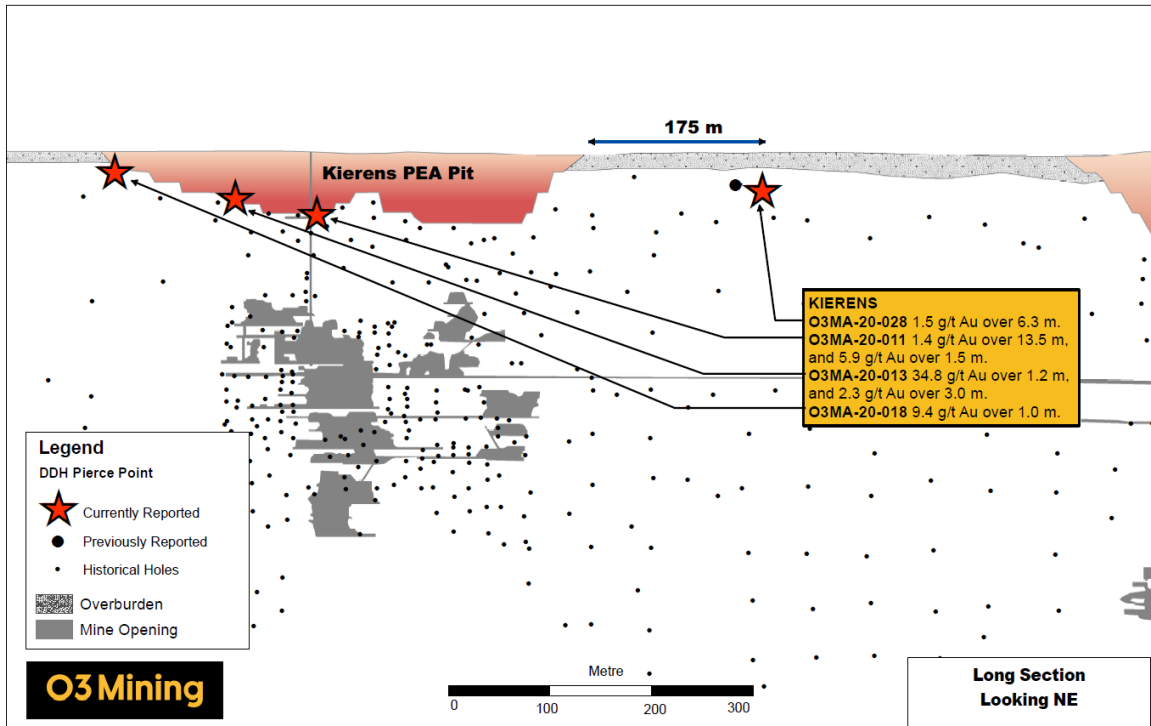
175 m

Kierens PEA Pit

KIERENS
O3MA-20-028 1.5 g/t Au over 6.3 m.
O3MA-20-011 1.4 g/t Au over 13.5 m, and 5.9 g/t Au over 1.5 m.
O3MA-20-013 34.8 g/t Au over 1.2 m, and 2.3 g/t Au over 3.0 m.
O3MA-20-018 9.4 g/t Au over 1.0 m.

Legend
DDH Pierce Point
Currently Reported
Previously Reported
Historical Holes
Overburden
Mine Opening

O3 Mining

Metre
0 100 200 300

Long Section
Looking NE